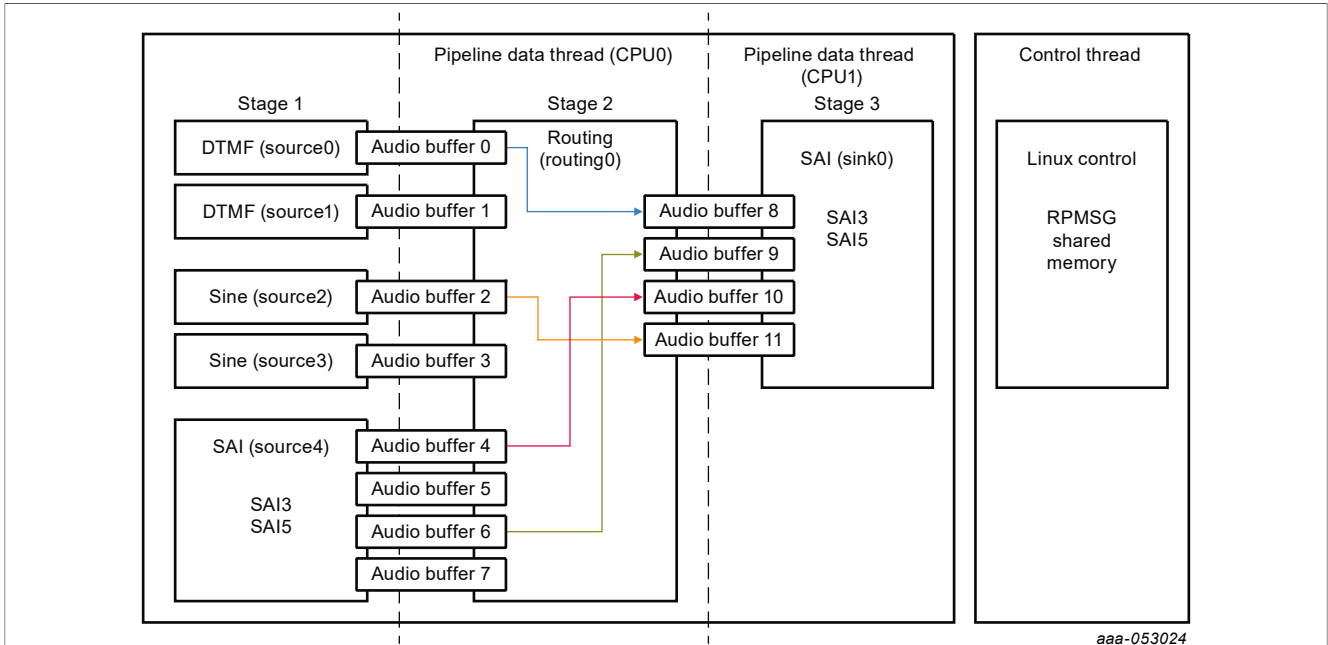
Pipeline data thread (CPU0)

Pipeline data thread (CPU1)

Control thread

Stage 1

Stage 2

Stage 3

DTMF (source0)

Audio buffer 0

Routing (routing0)

SAI (sink0)

Linux control

DTMF (source1)

Audio buffer 1

Audio buffer 8

SAI3
SAI5

RPMSG shared memory

Audio buffer 9

Sine (source2)

Audio buffer 2

Audio buffer 10

Audio buffer 11

Sine (source3)

Audio buffer 3

SAI (source4)

Audio buffer 4

Audio buffer 5

SAI3
SAI5

Audio buffer 6

Audio buffer 7

aaa-053024